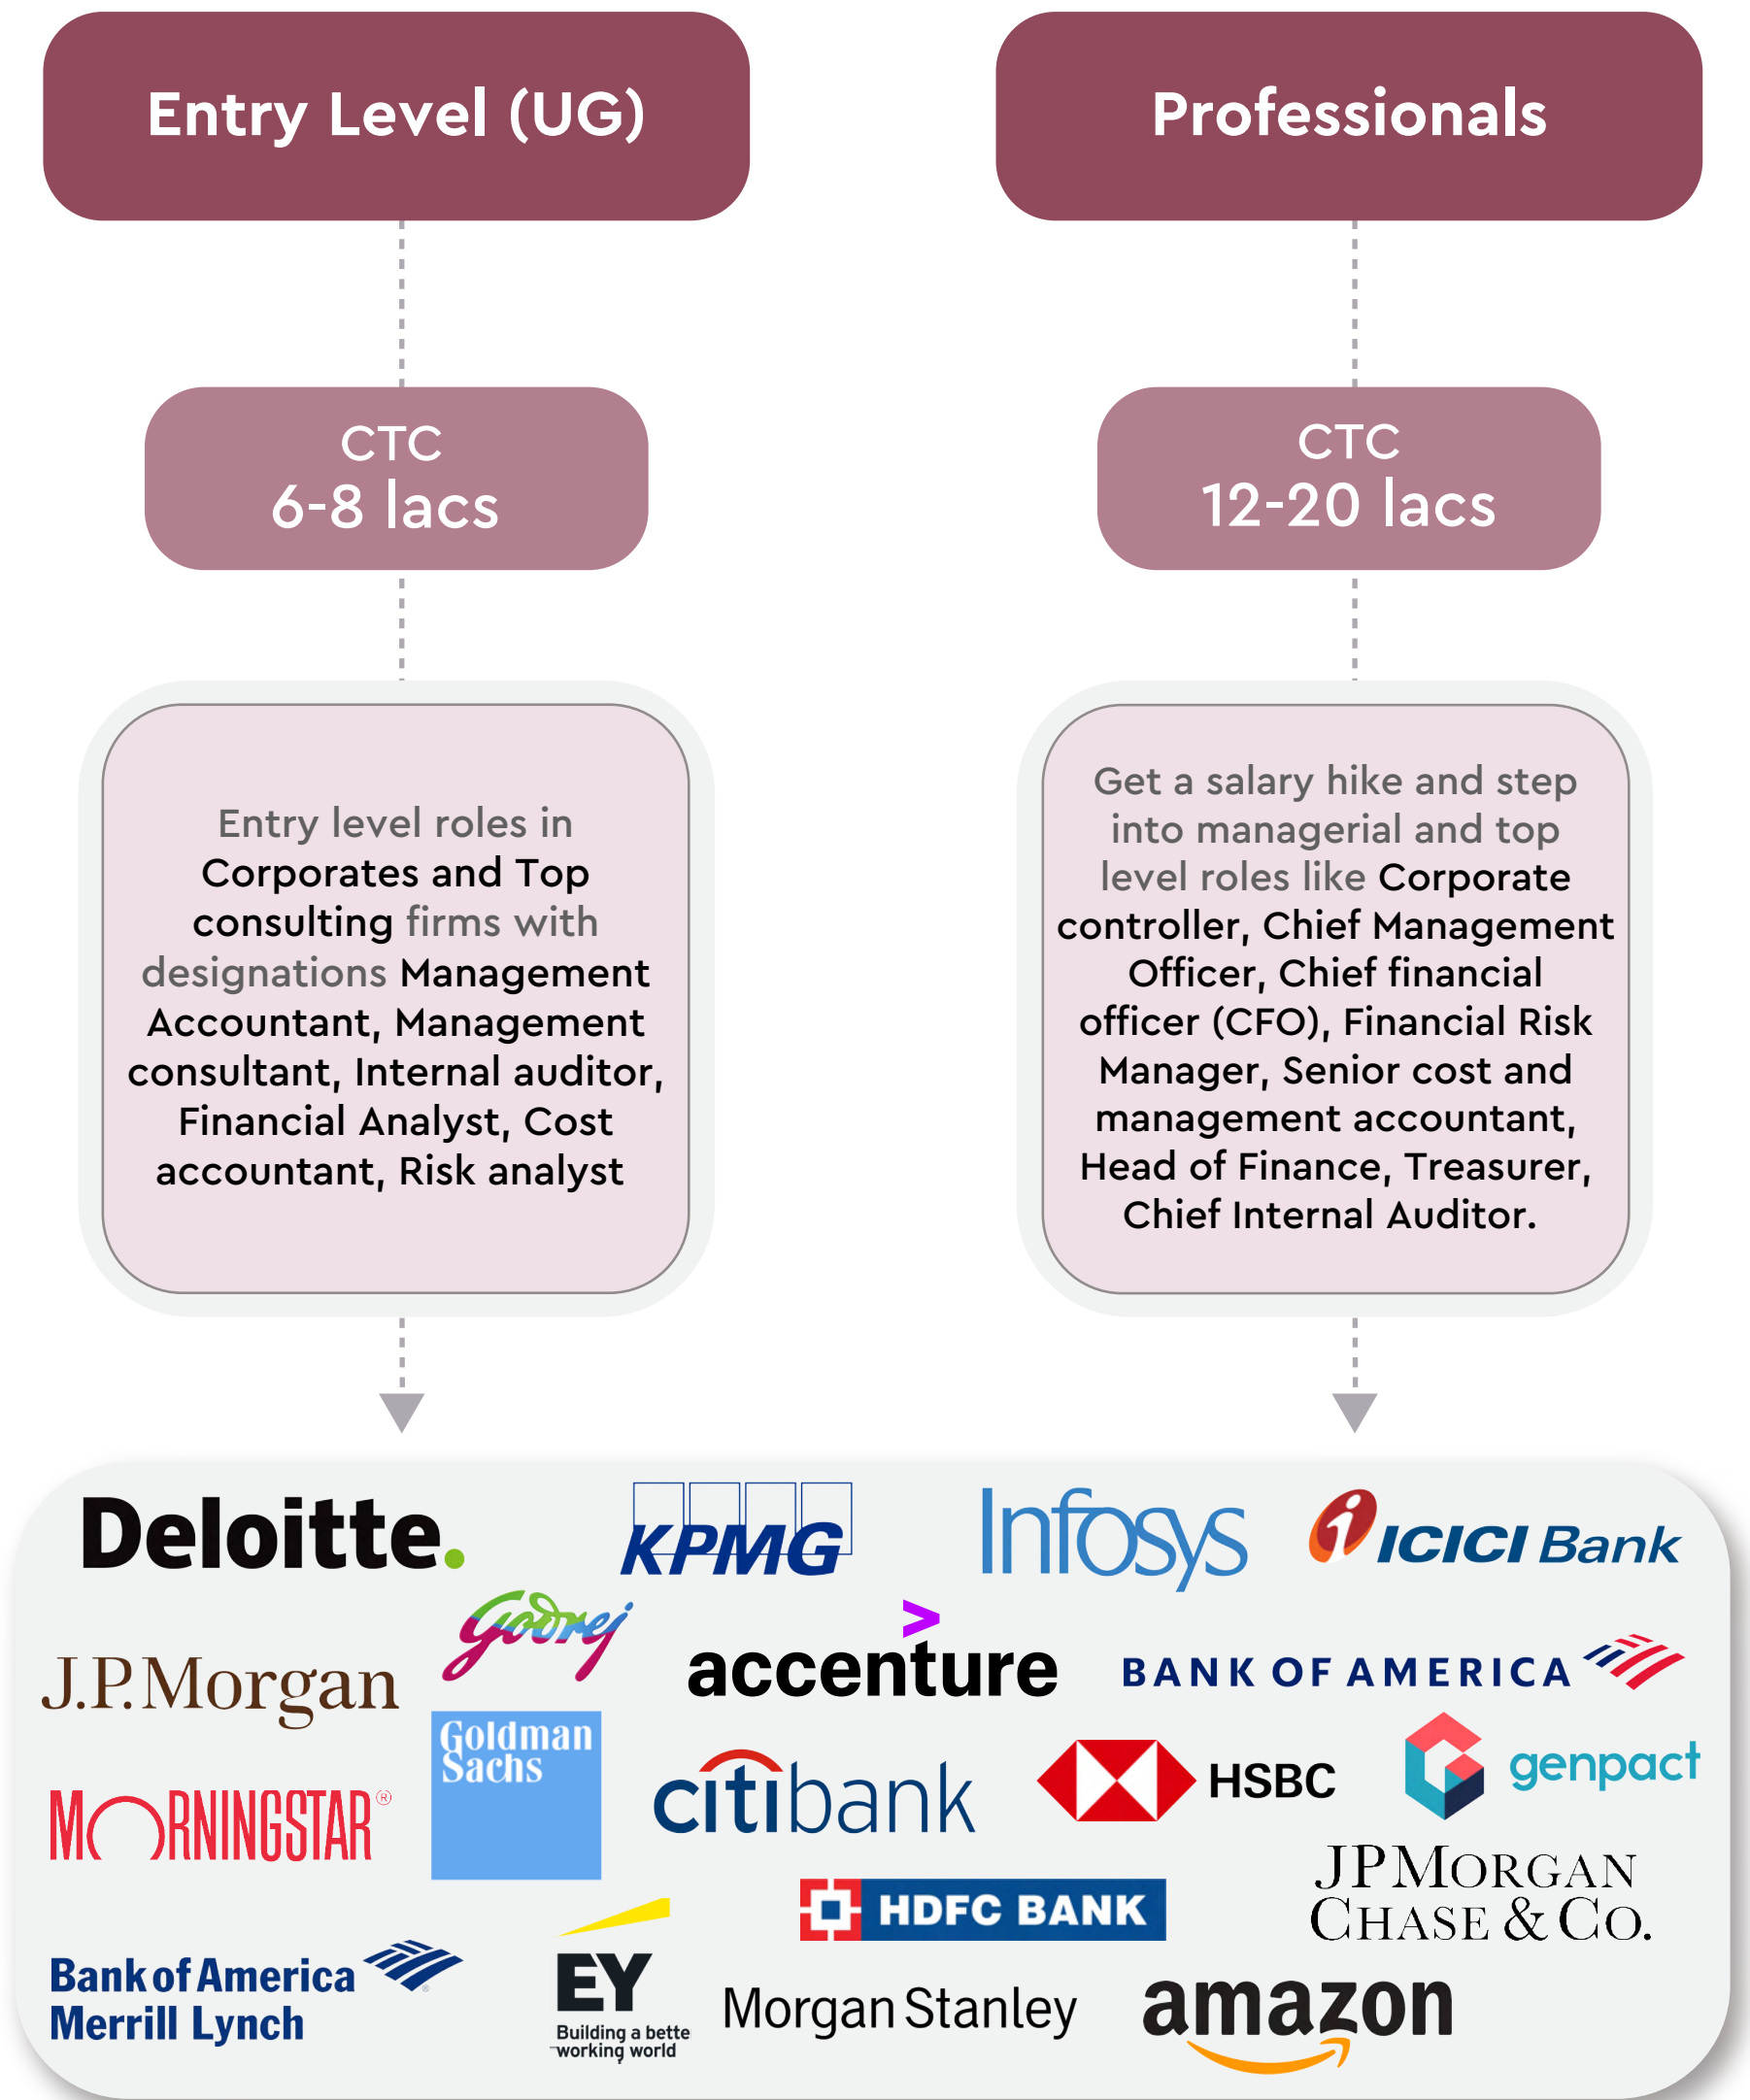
Entry Level (UG)

Professionals

CTC
6-8 lacs

CTC
12-20 lacs

Entry level roles in Corporates and Top consulting firms with designations Management Accountant, Management consultant, Internal auditor, Financial Analyst, Cost accountant, Risk analyst

Get a salary hike and step into managerial and top level roles like Corporate controller, Chief Management Officer, Chief financial officer (CFO), Financial Risk Manager, Senior cost and management accountant, Head of Finance, Treasurer, Chief Internal Auditor.

Deloitte.

KPMG

Infosys

ICICI Bank

J.P.Morgan

Godrej

accenture

BANK OF AMERICA

Goldman Sachs

MORNINGSTAR®

citibank

HSBC

genpact

HDFC BANK

JPMorgan Chase & Co.

Bank of America Merrill Lynch

EY Building a bette working world

Morgan Stanley

amazon